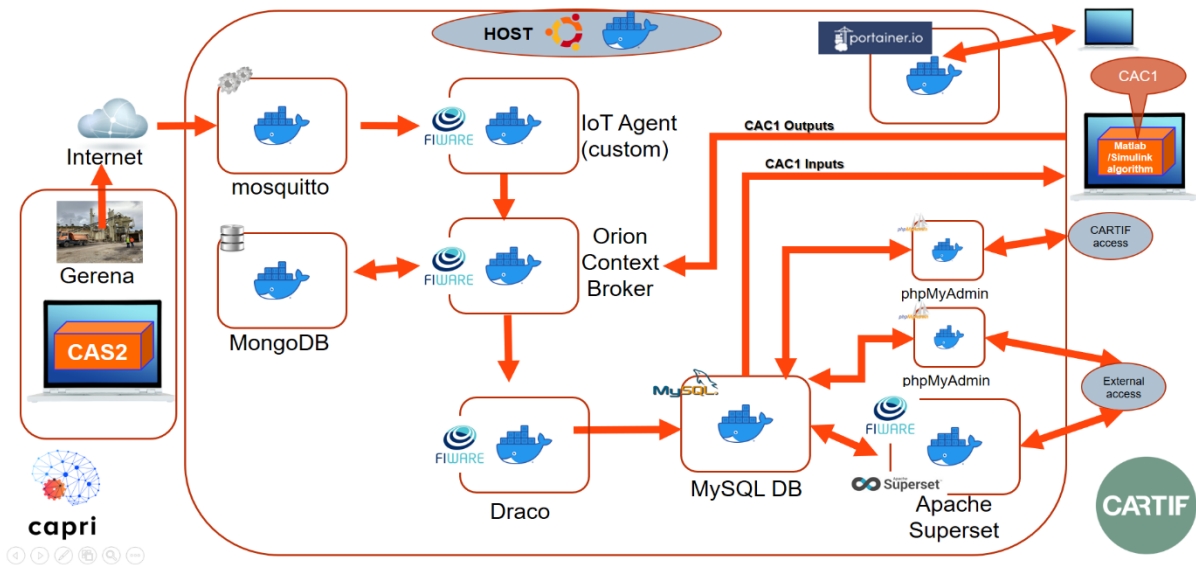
HOST

portainer.io

CAC1

Internet

mosquitto

FIWARE

IoT Agent (custom)

CAC1 Outputs

Matlab /Simulink algorithm

CAC1 Inputs

Gerena

MongoDB

FIWARE

Orion Context Broker

phpMyAdmin

phpMyAdmin

CARTIF access

phpMyAdmin

phpMyAdmin

CAS2

External access

MySQL

FIWARE

FIWARE

Draco

MySQL DB

Superset

Apache Superset

capri

CARTIF